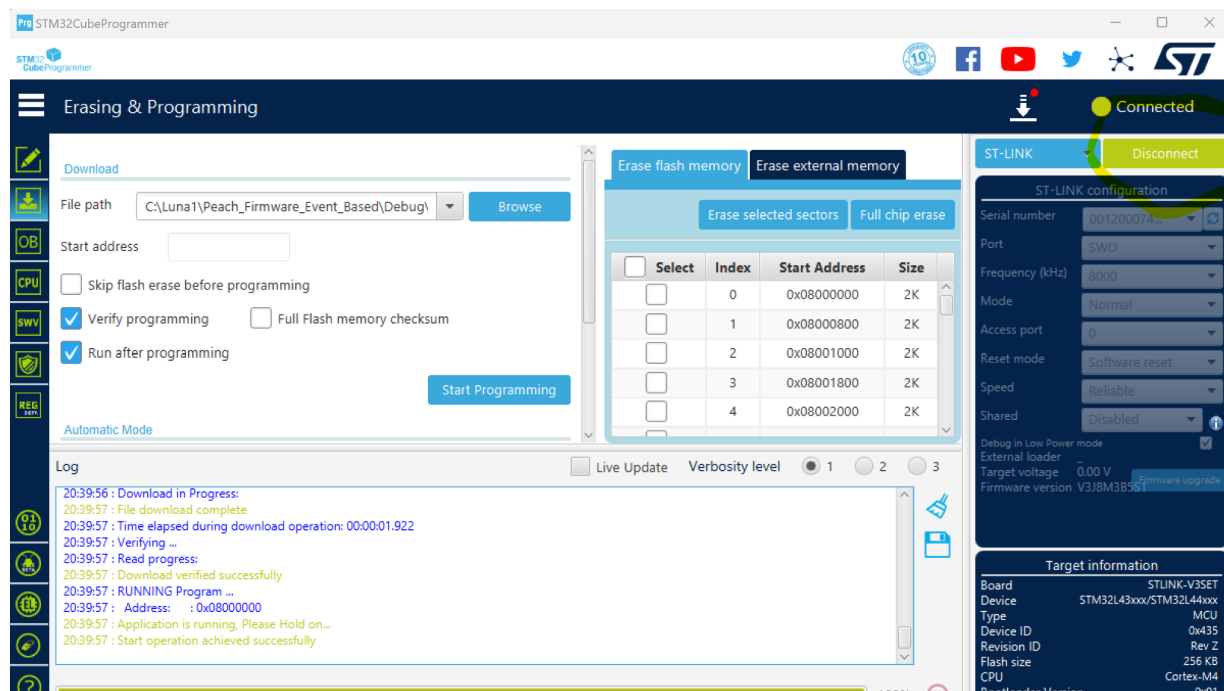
STM32CubeProgrammer

STM32 CubeProgrammer

Erasing & Programming

Connected

Download

File path C:\Luna1\Peach_Firmware_Event_Based\Debug\ Browse

Start address

Skip flash erase before programming

Verify programming

Full Flash memory checksum

Run after programming

Start Programming

Automatic Mode

Erase flash memory Erase external memory

Erase selected sectors Full chip erase

| Select | Index | Start Address | Size |
|---|---|---|---|
| | 0 | 0x08000000 | 2K |
| | 1 | 0x08000800 | 2K |
| | 2 | 0x08001000 | 2K |
| | 3 | 0x08001800 | 2K |
| | 4 | 0x08002000 | 2K |

ST-LINK Disconnect

ST-LINK configuration

Serial number 001200074...
Port SWD
Frequency (kHz) 8000
Mode Normal
Access port 0
Reset mode Software reset
Speed Reliable
Shared Disabled

Debug in Low Power mode
External loader
Target voltage 0.00 V
Firmware version V3J8M3B5S1
Firmware upgrade

Log

Live Update Verbosity level 1 2 3

20:39:56 : Download in Progress:
20:39:57 : File download complete
20:39:57 : Time elapsed during download operation: 00:00:01.922
20:39:57 : Verifying ...
20:39:57 : Read progress:
20:39:57 : Download verified successfully
20:39:57 : RUNNING Program ...
20:39:57 : Address: : 0x08000000
20:39:57 : Application is running, Please Hold on...
20:39:57 : Start operation achieved successfully

Target information

Board STLINK-V3SET
Device STM32L43xxx/STM32L44xxx
Type MCU
Device ID 0x435
Revision ID Rev Z
Flash size 256 KB
CPU Cortex-M4